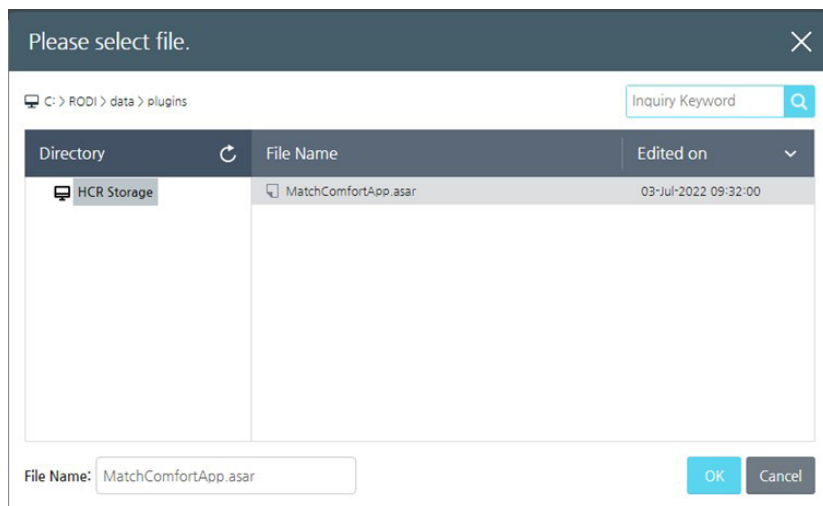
Please select file.

C: > RODI > data > plugins

Inquiry Keyword

| Directory | File Name | Edited on |
|---|---|---|
| HCR Storage | MatchComfortApp.asar | 03-Jul-2022 09:32:00 |

File Name: MatchComfortApp.asar

OK Cancel